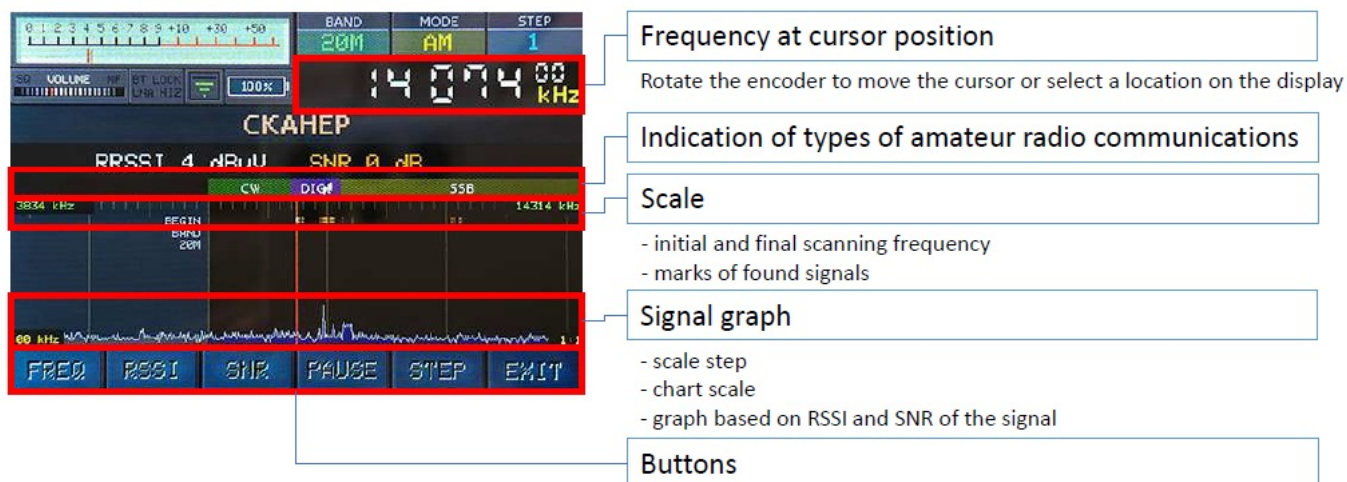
0 1 2 3 4 5 6 7 8 9 +10 +30 +50

BAND
20M

MODE
AM

STEP
1

SQ VOLUME NF BT LOCK LNA HIZ 100%

14 074 00 kHz

СКАНЕР

RSSI 4 dBuV SNR 0 dB

CW DIG SSB

3834 kHz

14314 kHz

BEGIN BAND 20M

00 kHz

FREQ RSSI SNR PAUSE STEP EXIT

Frequency at cursor position

Rotate the encoder to move the cursor or select a location on the display

Indication of types of amateur radio communications

Scale

- initial and final scanning frequency
- marks of found signals

Signal graph

- scale step
- chart scale
- graph based on RSSI and SNR of the signal

Buttons